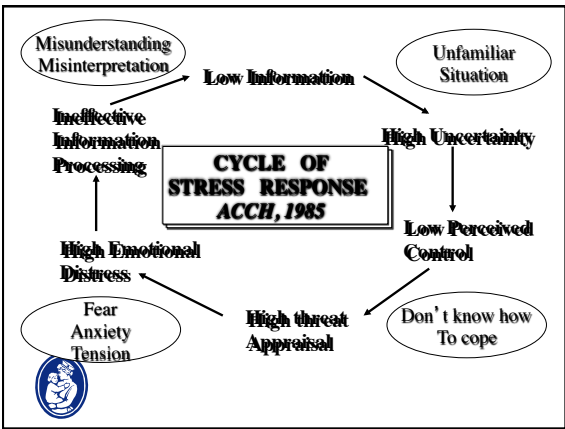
Misunderstanding
Misinterpretation

Low Information

Unfamiliar
Situation

Ineffective
Information
Processing

CYCLE OF
STRESS RESPONSE
ACCH, 1985

High Uncertainty

Low Perceived
Control

High Emotional
Distress

Fear
Anxiety
Tension

High threat
Appraisal

Don't know how
To cope